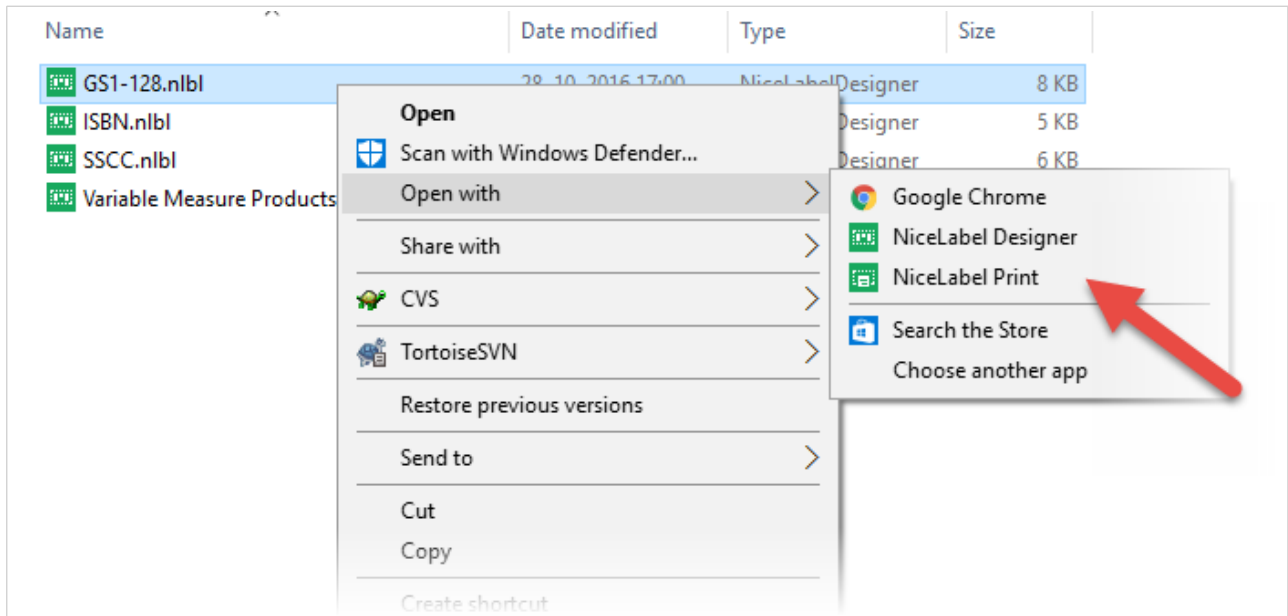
| Name | Date modified | Type | Size |
|---|---|---|---|
| GS1-128.nlbl | 28. 10. 2016 17:00 | NiceLabel Designer | 8 KB |
| ISBN.nlbl | | Designer | 5 KB |
| SSCC.nlbl | | Designer | 6 KB |
| Variable Measure Products | | | |

Open
Scan with Windows Defender...
Open with
Share with
CVS
TortoiseSVN
Restore previous versions
Send to
Cut
Copy
Create shortcut

Google Chrome
NiceLabel Designer
NiceLabel Print
Search the Store
Choose another app